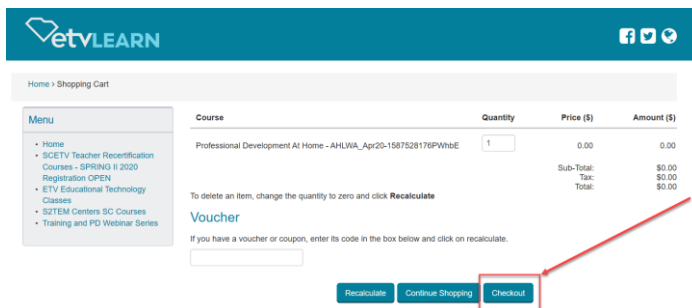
etvLEARN

Home › Shopping Cart

Menu

- Home
- SCETV Teacher Recertification Courses - SPRING II 2020 Registration OPEN
- ETV Educational Technology Classes
- S2TEM Centers SC Courses
- Training and PD Webinar Series

| Course | Quantity | Price ($) | Amount ($) |
|---|---|---|---|
| Professional Development At Home - AHLWA_Apr20-1587528176PWhbE | 1 | 0.00 | 0.00 |
| | | Sub-Total: | $0.00 |
| | | Tax: | $0.00 |
| | | Total: | $0.00 |

To delete an item, change the quantity to zero and click **Recalculate**

Voucher

If you have a voucher or coupon, enter its code in the box below and click on recalculate.

Recalculate Continue Shopping Checkout